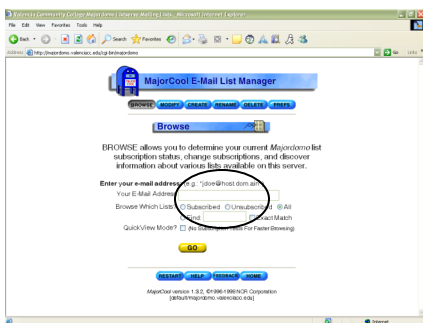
Valencia Community College MajorDomo Internet Mailing Lists - Microsoft Internet Explorer

File Edit View Favorites Tools Help

Back Search Favorites

Address http://majordomo.valenciacc.edu/cgi-bin/majordomo

Go Links

MajorCool E-Mail List Manager

BROWSE MODIFY CREATE RENAME DELETE PREFS

Browse

BROWSE allows you to determine your current Majordomo list subscription status, change subscriptions, and discover information about various lists available on this server.

Enter your e-mail address (e.g.: "jdoe@host.dom.ain")

Your E-Mail Address:

Browse Which Lists: Subscribed Unsubscribed All
Find Exact Match

QuickView Mode? (No Subscription Fields For Faster Browsing)

GO

RESTART HELP FEEDBACK HOME

MajorCool version 1.3.2, ©1996-1998 NCR Corporation
[default/majordomo.valenciacc.edu]

Internet